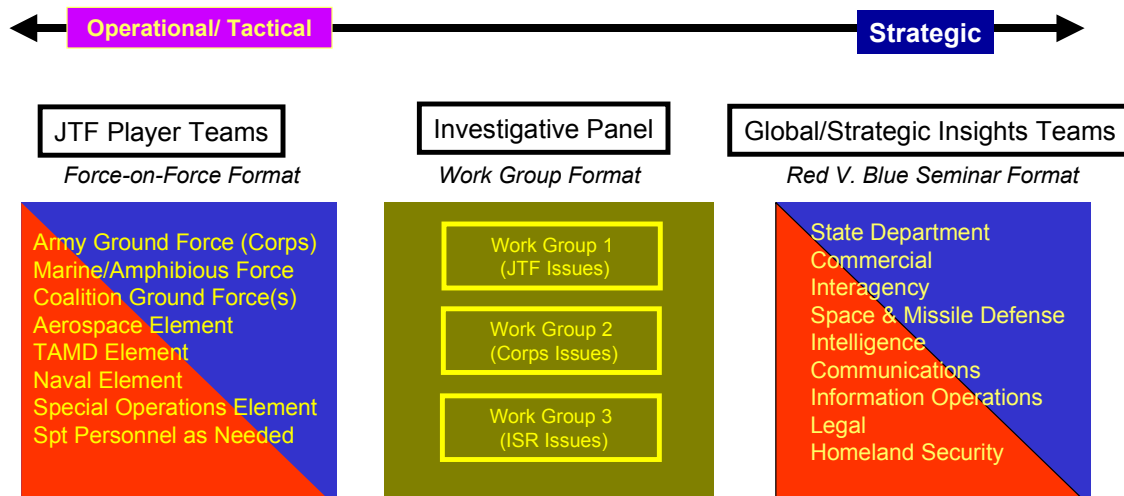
Operational/ Tactical

Strategic

JTF Player Teams

Force-on-Force Format

Army Ground Force (Corps)
Marine/Amphibious Force
Coalition Ground Force(s)
Aerospace Element
TAMD Element
Naval Element
Special Operations Element
Spt Personnel as Needed

Investigative Panel

Work Group Format

Work Group 1
(JTF Issues)

Work Group 2
(Corps Issues)

Work Group 3
(ISR Issues)

Global/Strategic Insights Teams

Red V. Blue Seminar Format

State Department
Commercial
Interagency
Space & Missile Defense
Intelligence
Communications
Information Operations
Legal
Homeland Security